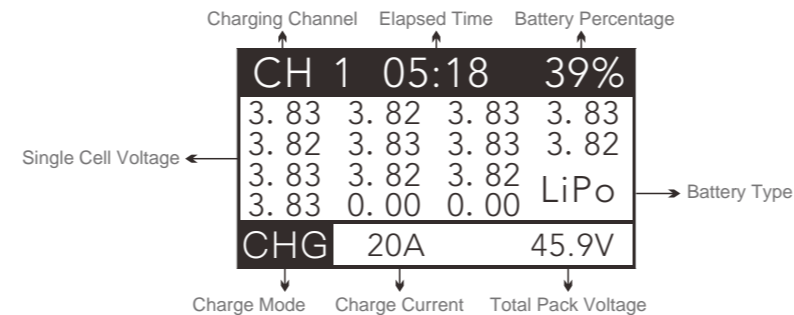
Charging Channel Elapsed Time Battery Percentage

CH 1 05:18 39%

3. 83 3. 82 3. 83 3. 83
3. 82 3. 83 3. 83 3. 82
3. 83 3. 82 3. 82
3. 83 0. 00 0. 00

LiPo

Single Cell Voltage

Battery Type

CHG 20A 45.9V

Charge Mode Charge Current Total Pack Voltage